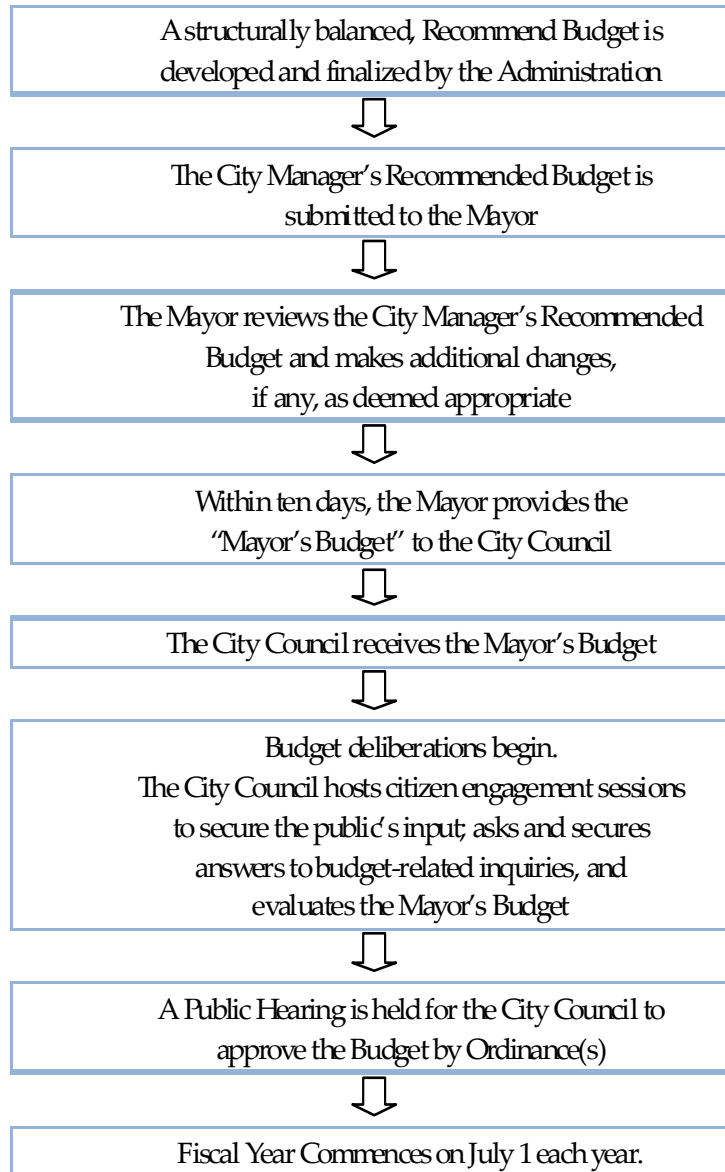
A structurally balanced, Recommend Budget is developed and finalized by the Administration

The City Manager's Recommended Budget is submitted to the Mayor

The Mayor reviews the City Manager's Recommended Budget and makes additional changes, if any, as deemed appropriate

Within ten days, the Mayor provides the "Mayor's Budget" to the City Council

The City Council receives the Mayor's Budget

Budget deliberations begin. The City Council hosts citizen engagement sessions to secure the public's input; asks and secures answers to budget-related inquiries, and evaluates the Mayor's Budget

A Public Hearing is held for the City Council to approve the Budget by Ordinance(s)

Fiscal Year Commences on July 1 each year.